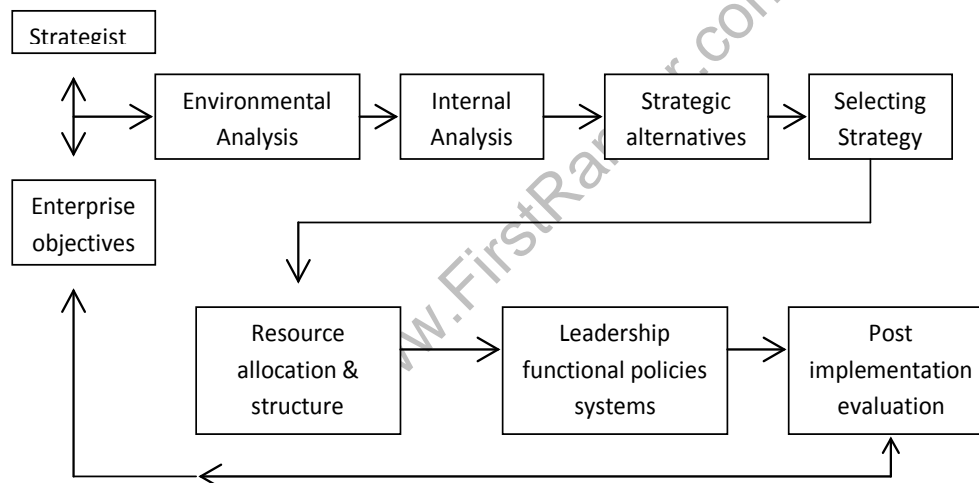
Strategist

Environmental Analysis

Internal Analysis

Strategic alternatives

Selecting Strategy

Enterprise objectives

Resource allocation & structure

Leadership functional policies systems

Post implementation evaluation

www.FirstRanker.com